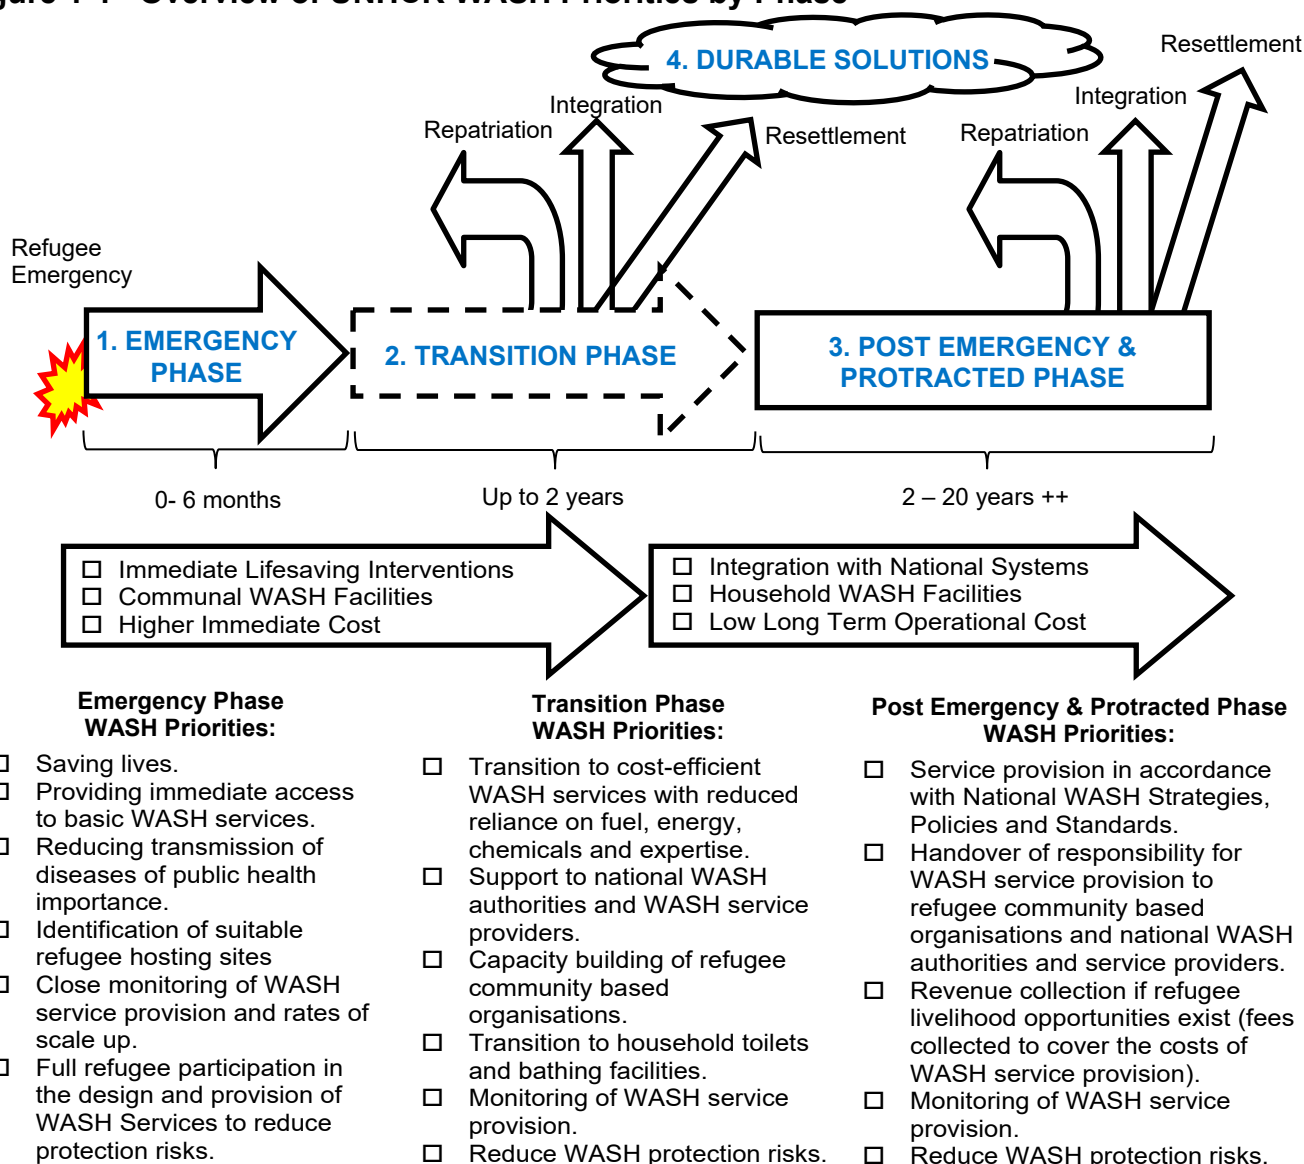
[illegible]gure 1-1 Overview of UNHCR WASH Priorities by Phase

4. DURABLE SOLUTIONS

Resettlement

Integration

Repatriation

Integration

Resettlement

Repatriation

Refugee Emergency

1. EMERGENCY PHASE

2. TRANSITION PHASE

3. POST EMERGENCY & PROTRACTED PHASE

0- 6 months

Up to 2 years

2 – 20 years ++

☐ Immediate Lifesaving Interventions
☐ Communal WASH Facilities
☐ Higher Immediate Cost

☐ Integration with National Systems
☐ Household WASH Facilities
☐ Low Long Term Operational Cost

Emergency Phase
WASH Priorities:

☐ Saving lives.
☐ Providing immediate access to basic WASH services.
☐ Reducing transmission of diseases of public health importance.
☐ Identification of suitable refugee hosting sites
☐ Close monitoring of WASH service provision and rates of scale up.
☐ Full refugee participation in the design and provision of WASH Services to reduce protection risks.

Transition Phase
WASH Priorities:

☐ Transition to cost-efficient WASH services with reduced reliance on fuel, energy, chemicals and expertise.
☐ Support to national WASH authorities and WASH service providers.
☐ Capacity building of refugee community based organisations.
☐ Transition to household toilets and bathing facilities.
☐ Monitoring of WASH service provision.
☐ Reduce WASH protection risks.

Post Emergency & Protracted Phase
WASH Priorities:

☐ Service provision in accordance with National WASH Strategies, Policies and Standards.
☐ Handover of responsibility for WASH service provision to refugee community based organisations and national WASH authorities and service providers.
☐ Revenue collection if refugee livelihood opportunities exist (fees collected to cover the costs of WASH service provision).
☐ Monitoring of WASH service provision.
☐ Reduce WASH protection risks.